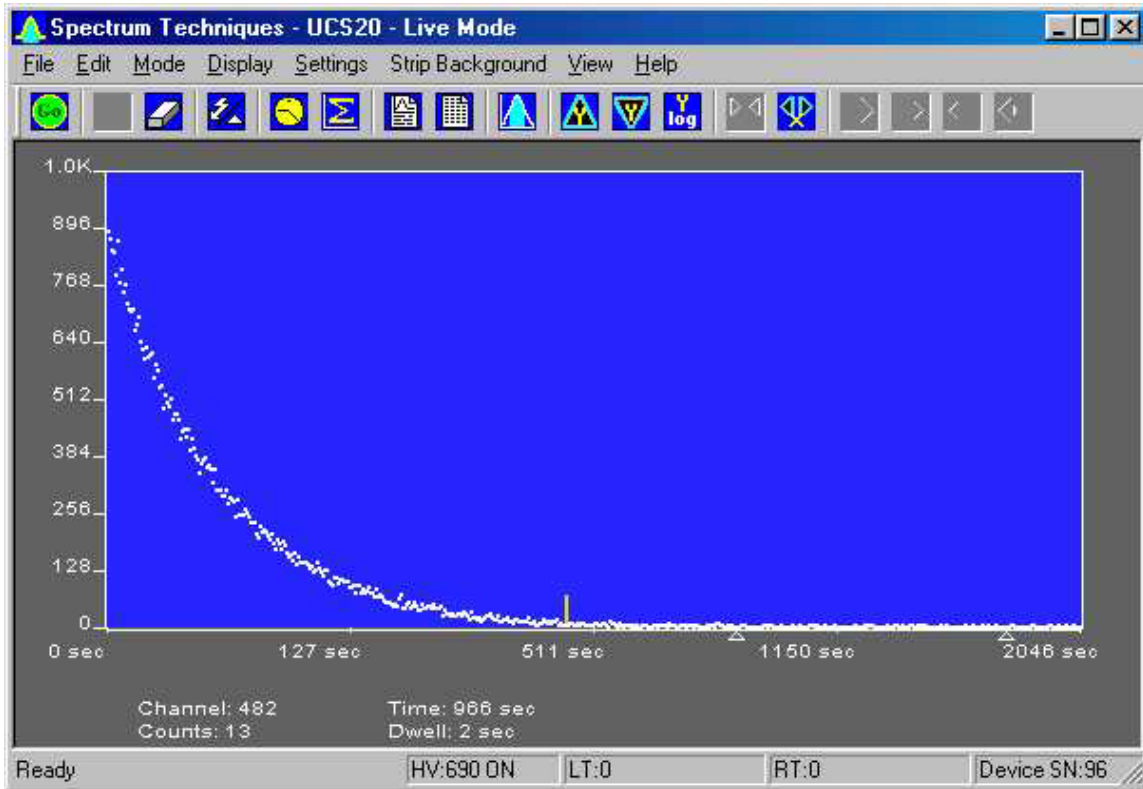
Spectrum Techniques - UCS20 - Live Mode

File Edit Mode Display Settings Strip Background View Help

Go

Y log

1.0K
896
768
640
512
384
256
128
0

0 sec 127 sec 511 sec 1150 sec 2046 sec

Channel: 482
Counts: 13

Time: 966 sec
Dwell: 2 sec

Ready | HV:690 ON | LT:0 | RT:0 | Device SN:96